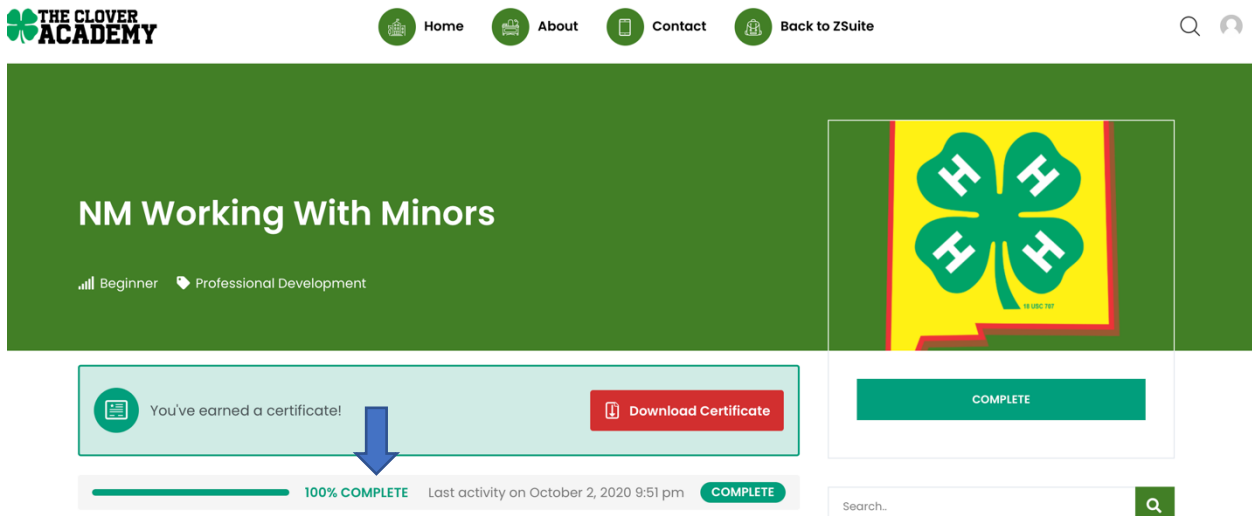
THE CLOVER ACADEMY

Home About Contact Back to ZSuite

NM Working With Minors

Beginner Professional Development

18 USC 707

COMPLETE

You've earned a certificate!

Download Certificate

100% COMPLETE Last activity on October 2, 2020 9:51 pm COMPLETE

Search..